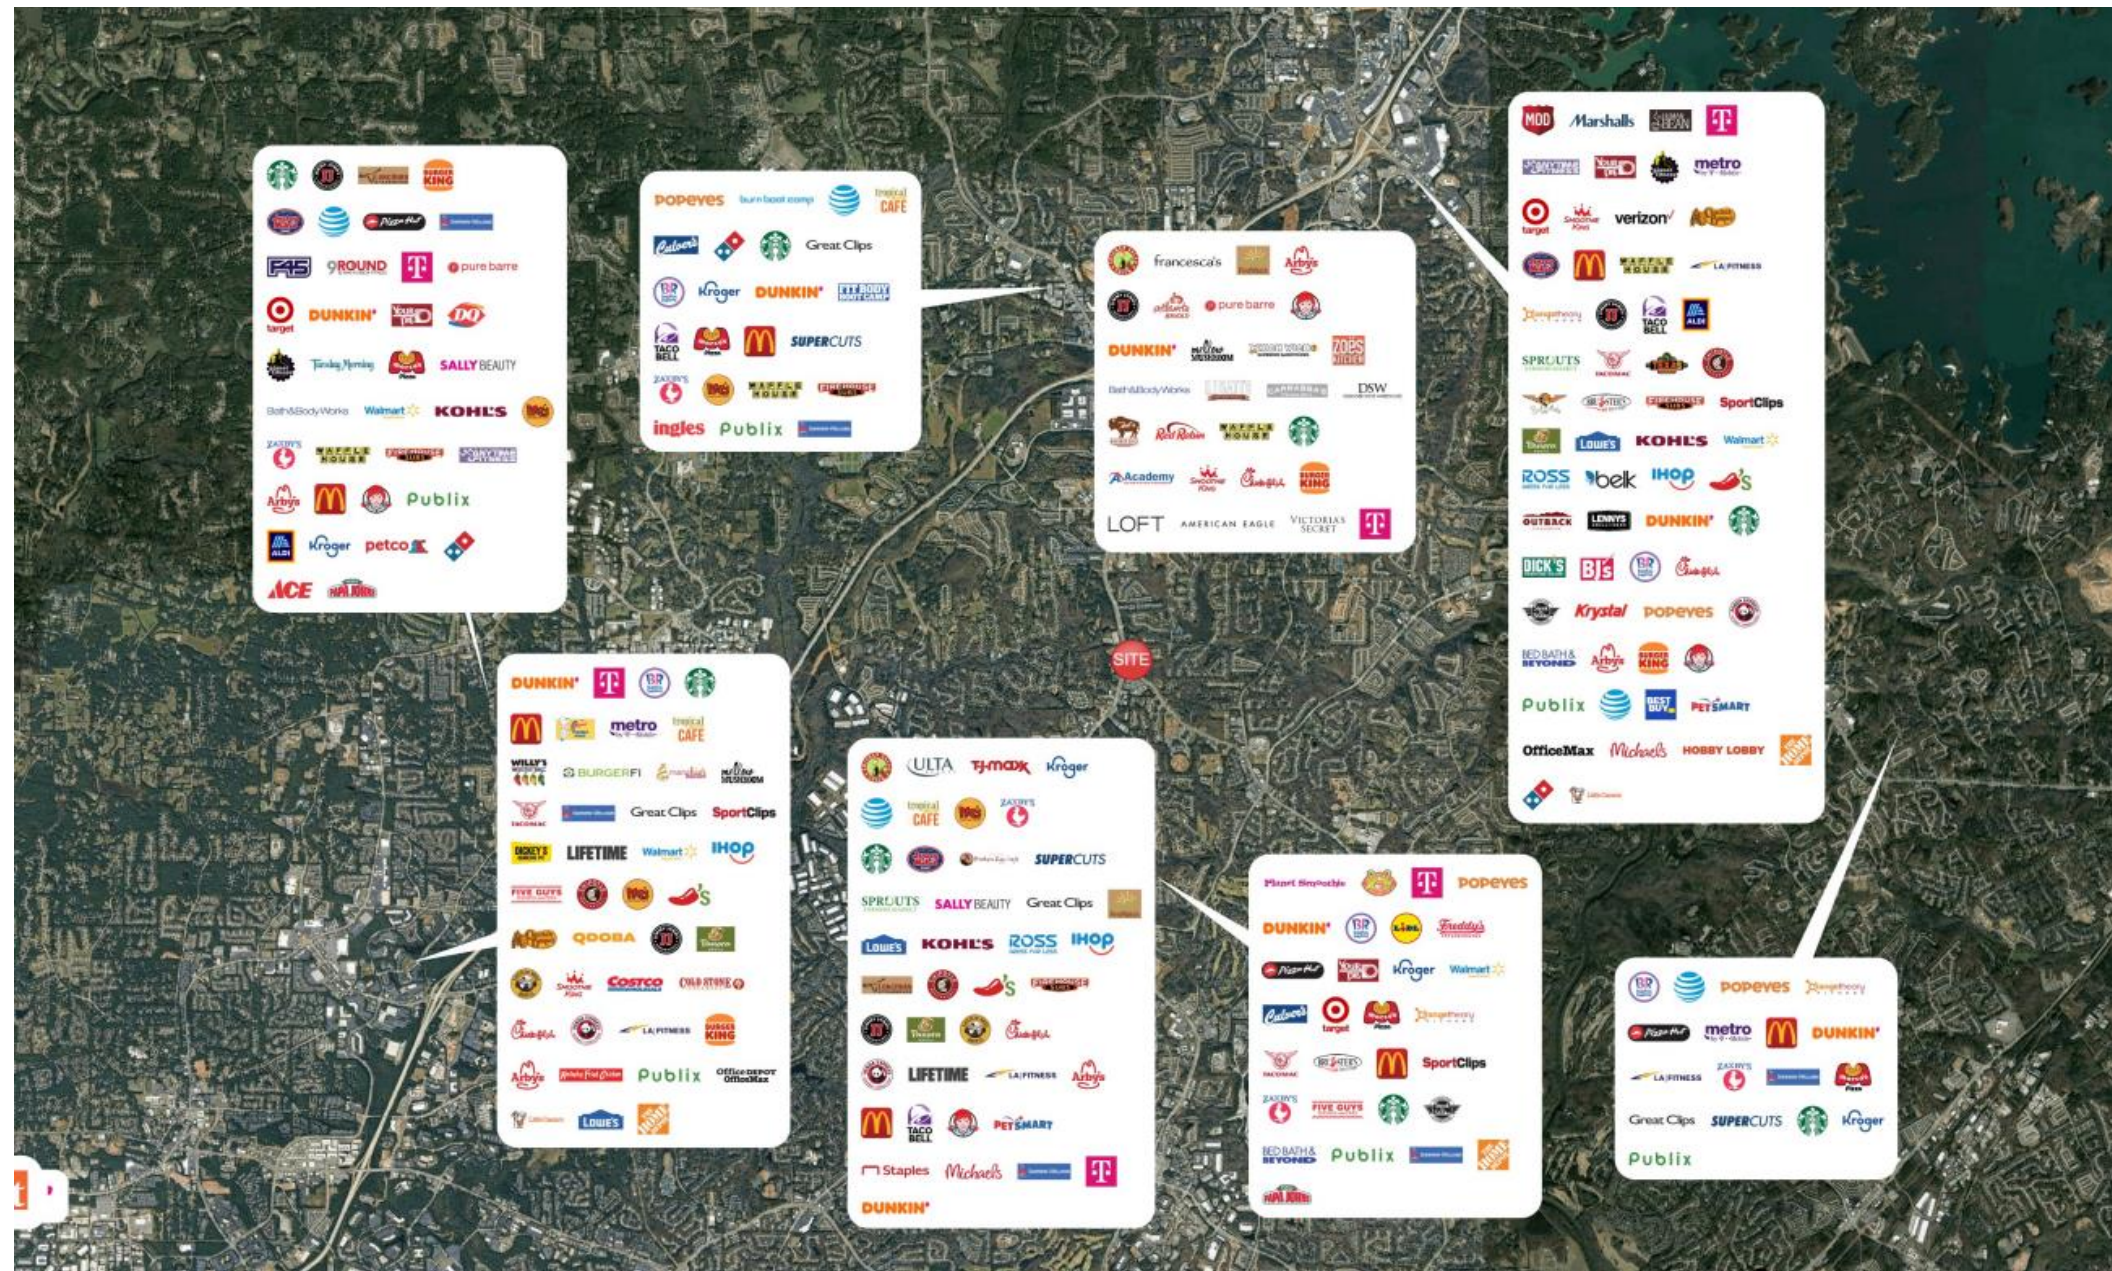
BURGER KING
Pizza Hut
F45
9ROUND
T
pure barre
target
DUNKIN'
DQ
SALLY BEAUTY
Bath&BodyWorks
Walmart
KOHL'S
WAFFLE HOUSE
Arby's
Publix
Kroger
petco
ACE

POPEYES
Great Clips
DUNKIN'
Kroger
SUPERCUTS
TACO BELL
WAFFLE HOUSE
ingles
Publix
tropical CAFE

francesca's
Arby's
pure barre
DUNKIN'
ZOES KITCHEN
Bath&BodyWorks
DSW
Red Robin
WAFFLE HOUSE
Academy
BURGER KING
LOFT
AMERICAN EAGLE
VICTORIA'S SECRET
T

MOD
Marshalls
T
metro
target
verizon
WAFFLE HOUSE
LA FITNESS
TACO BELL
ALDI
SPROUTS
SportClips
LOWE'S
KOHL'S
Walmart
ROSS
belk
IHOP
OUTBACK
LENNY'S
DUNKIN'
DICK'S
BJ's
Krystal
POPEYES
BED BATH & BEYOND
Arby's
BURGER KING
Publix
BEST BUY
PETSMART
OfficeMax
Michaels
HOBBY LOBBY

SITE

DUNKIN'
T
metro
tropical CAFE
BURGERFI
Great Clips
SportClips
LIFETIME
Walmart
IHOP
FIVE GUYS
QDOBA
COSTCO
COLD STONE
LA FITNESS
BURGER KING
Arby's
Publix
Office DEPOT OfficeMax
LOWE'S

ULTA
TJ·MAXX
Kroger
tropical CAFE
SUPERCUTS
SPROUTS
SALLY BEAUTY
Great Clips
LOWE'S
KOHL'S
ROSS
IHOP
LIFETIME
LA FITNESS
Arby's
TACO BELL
PETSMART
Staples
Michaels
T
DUNKIN'

Planet Smoothie
T
POPEYES
DUNKIN'
LIDL
Freddy's
Kroger
Walmart
target
SportClips
FIVE GUYS
BED BATH & BEYOND
Publix

POPEYES
metro
DUNKIN'
LA FITNESS
Great Clips
SUPERCUTS
Kroger
Publix